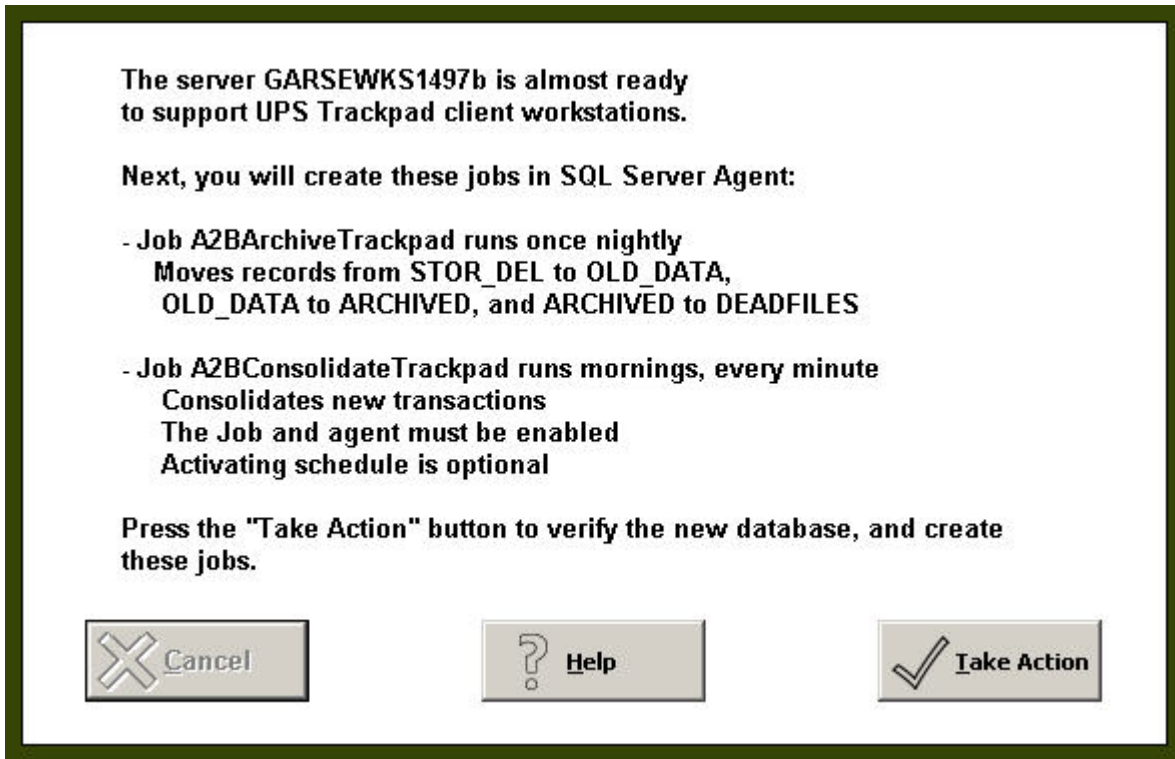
The server GARSEWKS1497b is almost ready to support UPS Trackpad client workstations.

Next, you will create these jobs in SQL Server Agent:

- Job A2BArchiveTrackpad runs once nightly
Moves records from STOR_DEL to OLD_DATA, OLD_DATA to ARCHIVED, and ARCHIVED to DEADFILES

- Job A2BConsolidateTrackpad runs mornings, every minute
Consolidates new transactions
The Job and agent must be enabled
Activating schedule is optional

Press the "Take Action" button to verify the new database, and create these jobs.

Cancel

Help

Take Action